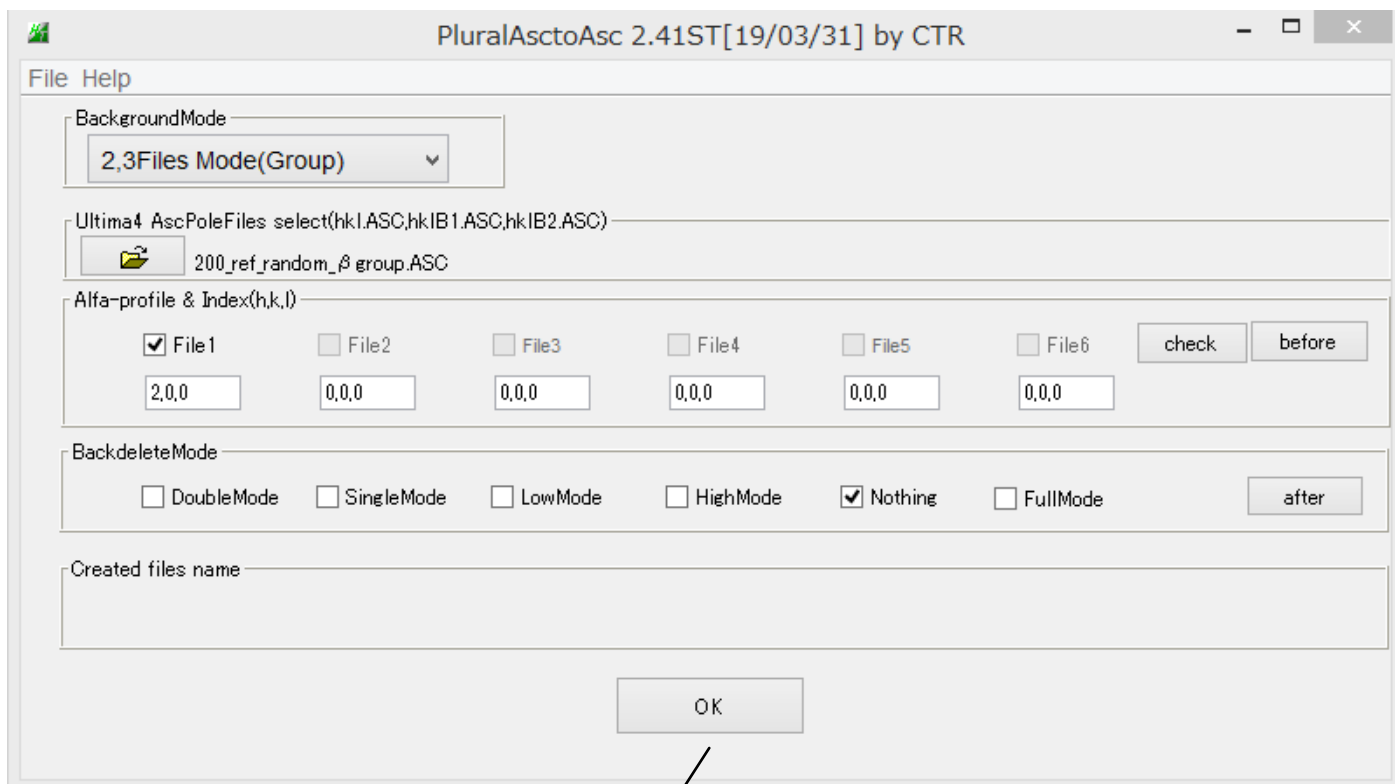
PluralAsctoAsc 2.41ST[19/03/31] by CTR

File Help

BackgroundMode

2,3Files Mode(Group)

Ultima4 AscPoleFiles select(hkl.ASC,hklB1.ASC,hklB2.ASC)

200_ref_random_β group.ASC

Alfa-profile & Index(h,k,l)

File1 File2 File3 File4 File5 File6 check before

2,0,0 0,0,0 0,0,0 0,0,0 0,0,0 0,0,0

BackdeleteMode

DoubleMode SingleMode LowMode HighMode Nothing FullMode after

Created files name

OK